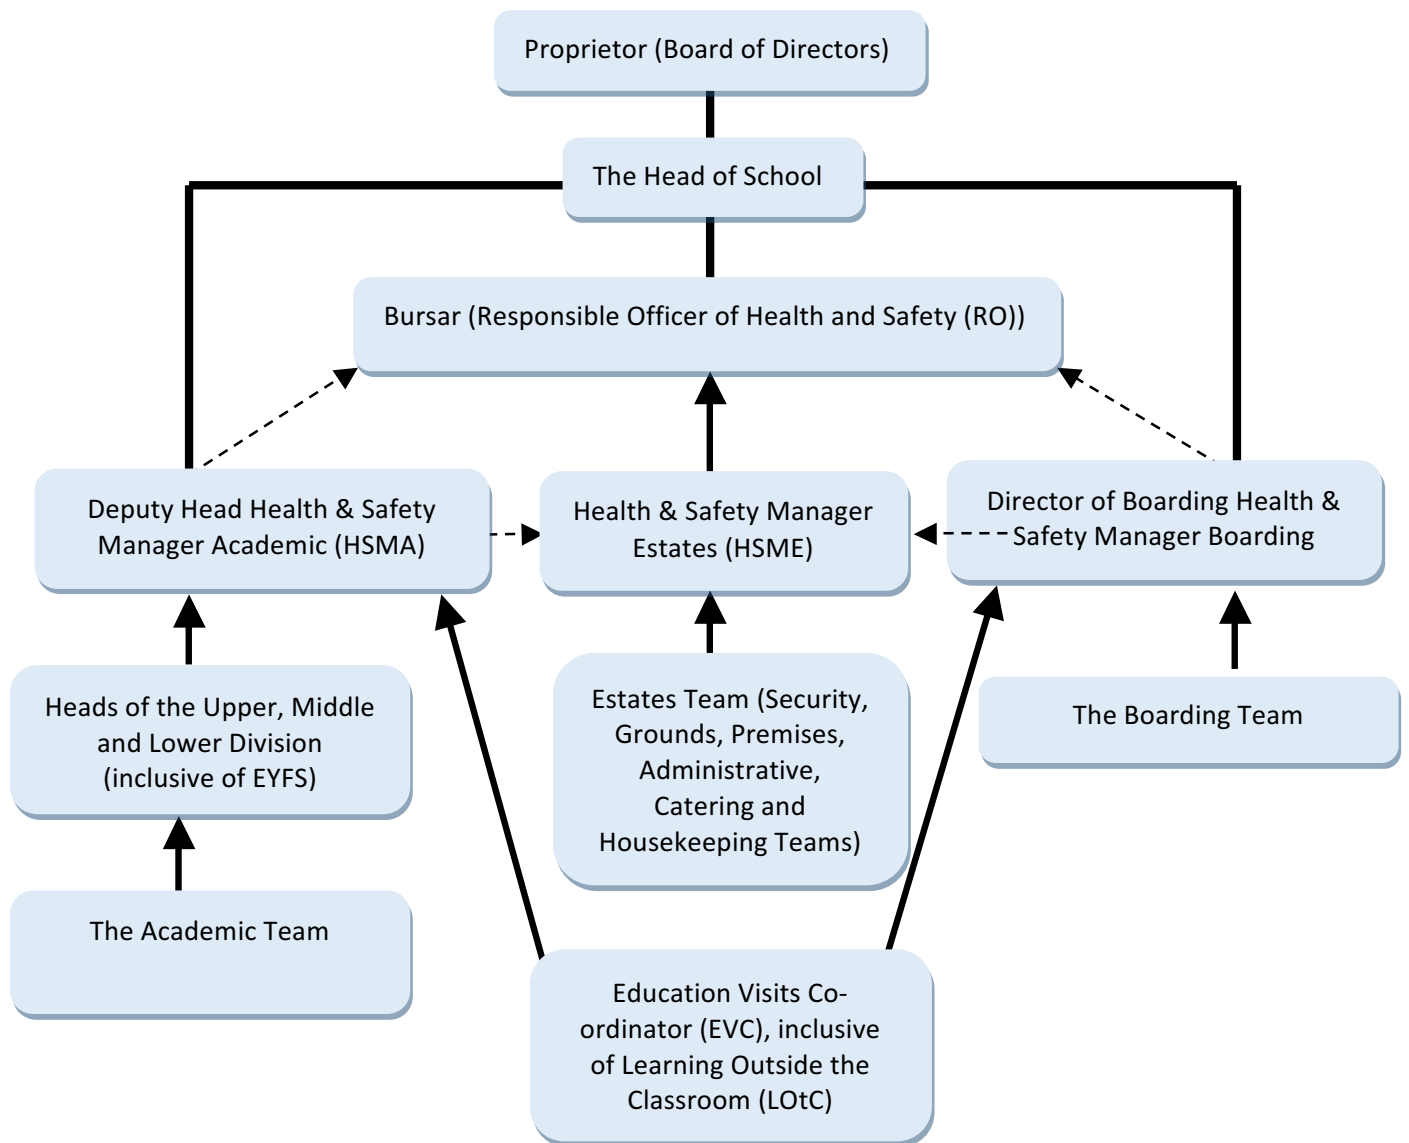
Proprietor (Board of Directors)

The Head of School

Bursar (Responsible Officer of Health and Safety (RO))

Deputy Head Health & Safety Manager Academic (HSMA)

Health & Safety Manager Estates (HSME)

Director of Boarding Health & Safety Manager Boarding

Heads of the Upper, Middle and Lower Division (inclusive of EYFS)

Estates Team (Security, Grounds, Premises, Administrative, Catering and Housekeeping Teams)

The Boarding Team

The Academic Team

Education Visits Co-ordinator (EVC), inclusive of Learning Outside the Classroom (LOtC)